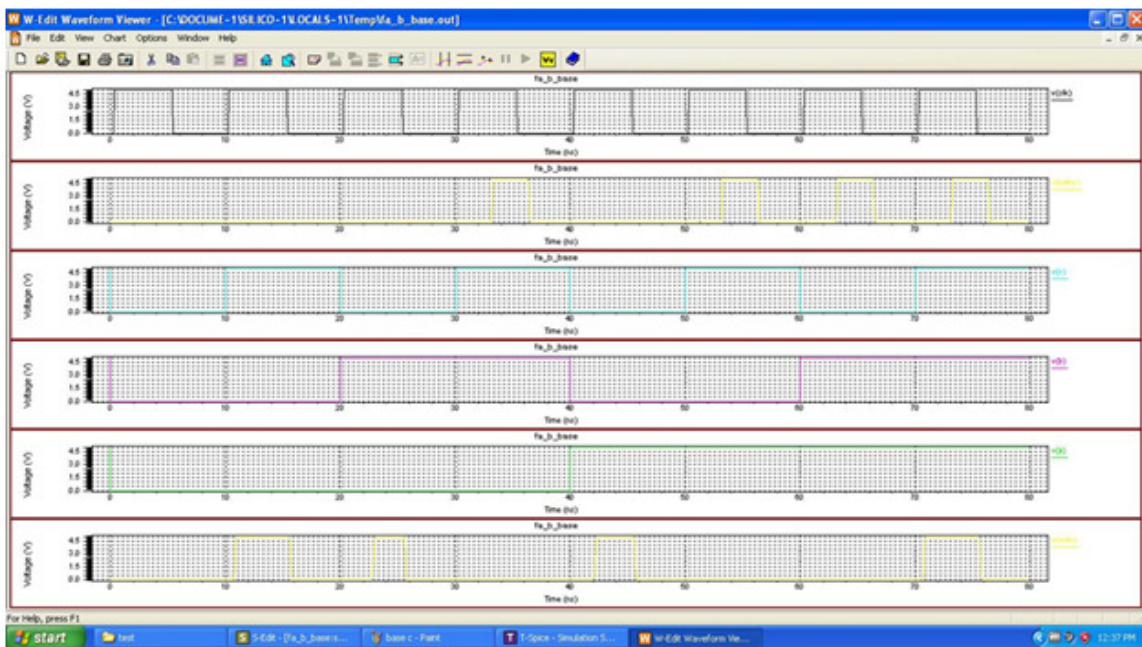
W-Edit Waveform Viewer - [C:\DOCUME~1\SILICO~1\LOCALS~1\Temp\fa_b_base.out]

File Edit View Chart Options Window Help

fa_b_base

4.5
3.0
1.5
0.0

Voltage (V)

0 10 20 30 40 50 60 70 80

Time (ns)

v(clk)

fa_b_base

4.5
3.0
1.5
0.0

Voltage (V)

0 10 20 30 40 50 60 70 80

Time (ns)

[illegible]

fa_b_base

4.5
3.0
1.5
0.0

Voltage (V)

0 10 20 30 40 50 60 70 80

Time (ns)

v(c)

fa_b_base

4.5
3.0
1.5
0.0

Voltage (V)

0 10 20 30 40 50 60 70 80

Time (ns)

v(b)

fa_b_base

4.5
3.0
1.5
0.0

Voltage (V)

0 10 20 30 40 50 60 70 80

Time (ns)

v(a)

fa_b_base

4.5
3.0
1.5
0.0

Voltage (V)

0 10 20 30 40 50 60 70 80

Time (ns)

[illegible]

For Help, press F1

start test S-Edit - [fa_b_base:s... base c - Paint T-Spice - Simulation S... W-Edit Waveform Vie... 12:37 PM